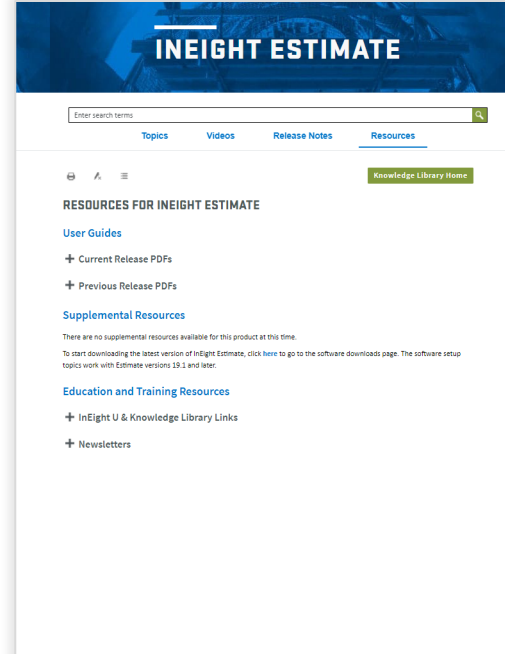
INEIGHT ESTIMATE

Enter search terms

Topics Videos Release Notes Resources

Knowledge Library Home

RESOURCES FOR INEIGHT ESTIMATE

User Guides

+ Current Release PDFs

+ Previous Release PDFs

Supplemental Resources

There are no supplemental resources available for this product at this time.

To start downloading the latest version of InEight Estimate, click here to go to the software downloads page. The software setup topics work with Estimate versions 19.1 and later.

Education and Training Resources

+ InEight U & Knowledge Library Links

+ Newsletters